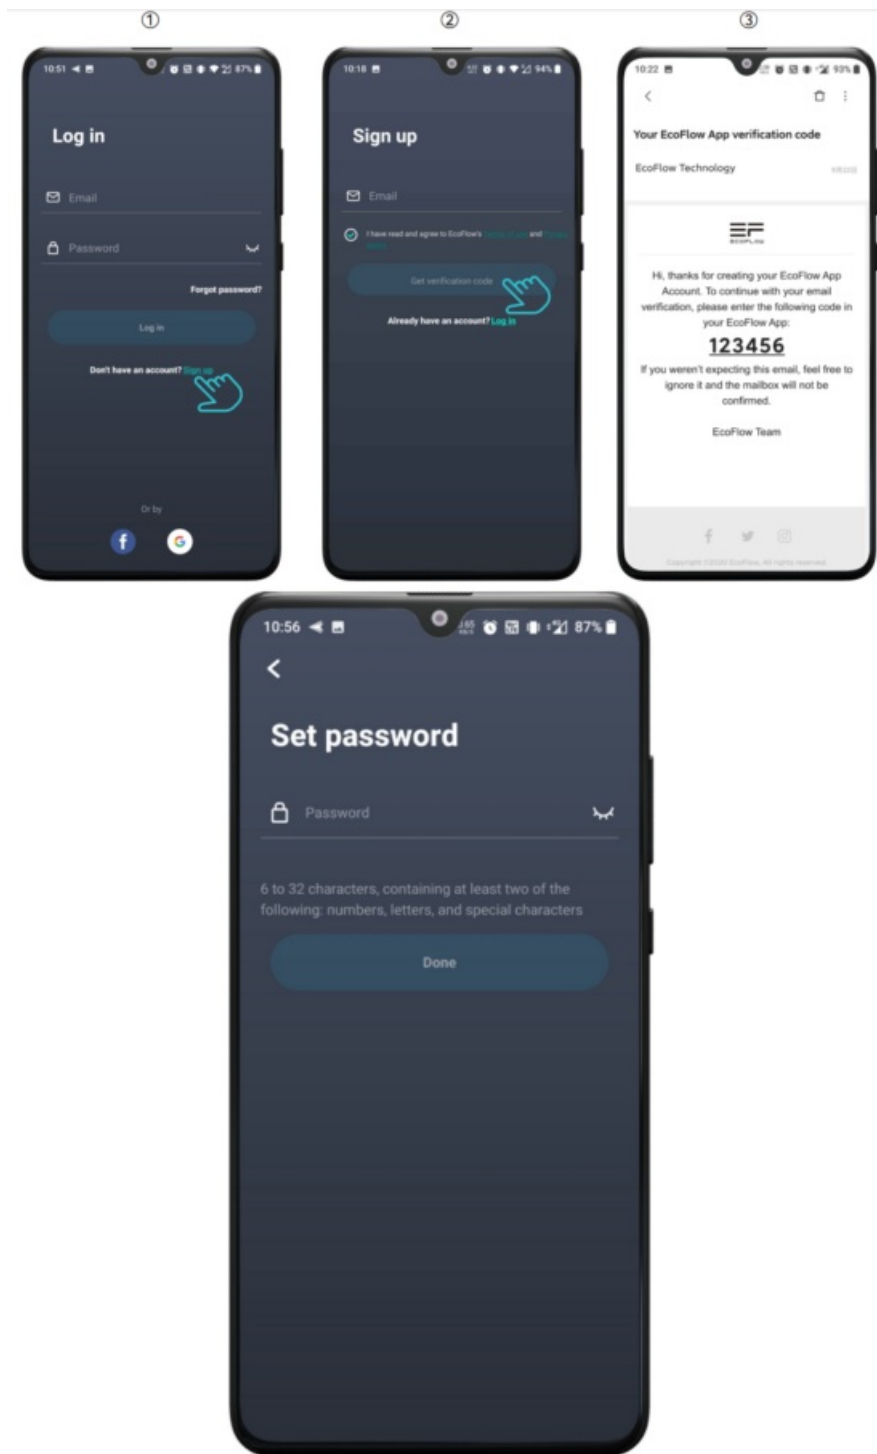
①

10:51 87%

Log in

Email

Password

Forgot password?

Log in

Don't have an account? Sign up

Or by

②

10:18 94%

Sign up

Email

I have read and agree to EcoFlow's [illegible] and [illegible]

Get verification code

Already have an account? Log in

③

10:22 93%

Your EcoFlow App verification code

EcoFlow Technology

EF ECOFLOW

Hi, thanks for creating your EcoFlow App Account. To continue with your email verification, please enter the following code in your EcoFlow App:

123456

If you weren't expecting this email, feel free to ignore it and the mailbox will not be confirmed.

EcoFlow Team

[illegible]

10:56 87%

Set password

Password

6 to 32 characters, containing at least two of the following: numbers, letters, and special characters

Done